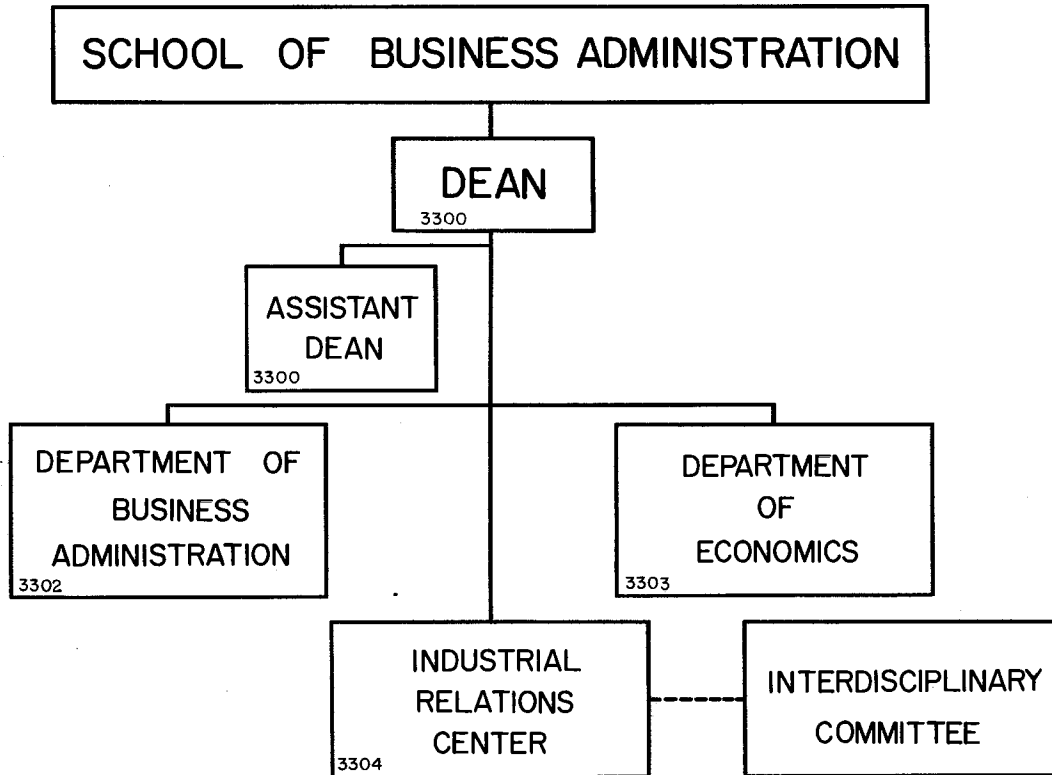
SCHOOL OF BUSINESS ADMINISTRATION

DEAN
3300

ASSISTANT DEAN
3300

DEPARTMENT OF BUSINESS ADMINISTRATION
3302

DEPARTMENT OF ECONOMICS
3303

INDUSTRIAL RELATIONS CENTER
3304

INTERDISCIPLINARY COMMITTEE